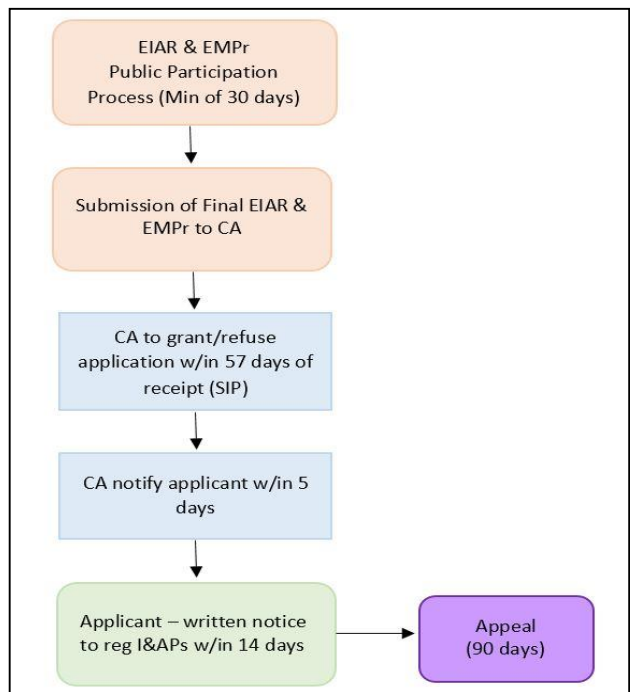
EIAR & EMPr Public Participation Process (Min of 30 days)

Submission of Final EIAR & EMPr to CA

CA to grant/refuse application w/in 57 days of receipt (SIP)

CA notify applicant w/in 5 days

Applicant – written notice to reg I&APs w/in 14 days

Appeal (90 days)